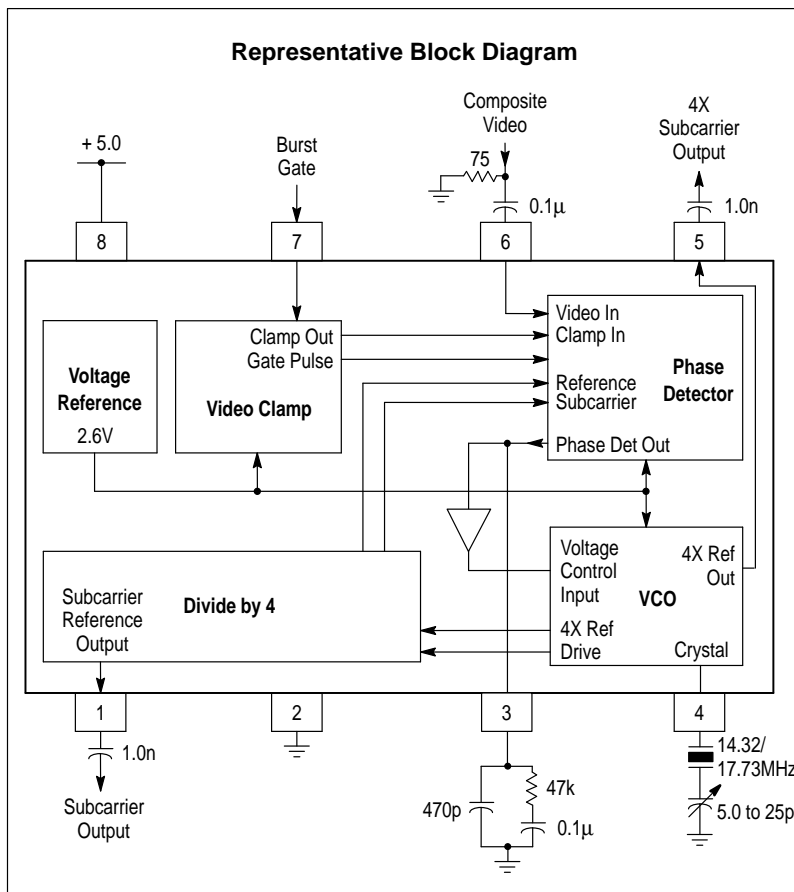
Representative Block Diagram

+ 5.0

Burst Gate

Composite Video

75

0.1µ

4X Subcarrier Output

1.0n

8

7

6

5

Voltage Reference

2.6V

Clamp Out

Gate Pulse

Video Clamp

Video In

Clamp In

Reference Subcarrier

Phase Det Out

Phase Detector

Voltage Control Input

VCO

4X Ref Out

4X Ref Drive

Crystal

Subcarrier Reference Output

Divide by 4

1

2

3

4

1.0n

Subcarrier Output

470p

47k

0.1µ

14.32/ 17.73MHz

5.0 to 25p